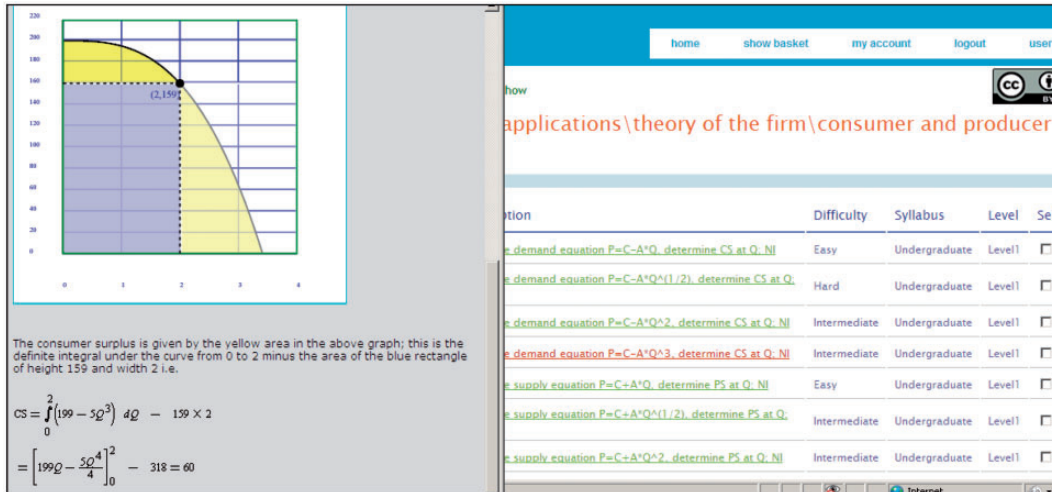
220
200
180
160
140
120
100
80
60
40
20
0
(2,159)
0 1 2 3 4

The consumer surplus is given by the yellow area in the above graph; this is the definite integral under the curve from 0 to 2 minus the area of the blue rectangle of height 159 and width 2 i.e.

$CS = \int_0^2 \left(199 - 5Q^3\right) dQ - 159 \times 2$

$= \left[199Q - \frac{5Q^4}{4}\right]_0^2 - 318 = 60$

home show basket my account logout user

how

applications\theory of the firm\consumer and producer

tion | Difficulty | Syllabus | Level | Se
--- | --- | --- | --- | ---
e demand equation P=C-A*Q, determine CS at Q: NI | Easy | Undergraduate | Level1 |
e demand equation P=C-A*Q^(1/2), determine CS at Q: | Hard | Undergraduate | Level1 |
e demand equation P=C-A*Q^2, determine CS at Q: NI | Intermediate | Undergraduate | Level1 |
e demand equation P=C-A*Q^3, determine CS at Q: NI | Intermediate | Undergraduate | Level1 |
e supply equation P=C+A*Q, determine PS at Q: NI | Easy | Undergraduate | Level1 |
e supply equation P=C+A*Q^(1/2), determine PS at Q: | Intermediate | Undergraduate | Level1 |
e supply equation P=C+A*Q^2, determine PS at Q: NI | Intermediate | Undergraduate | Level1 |

Internet